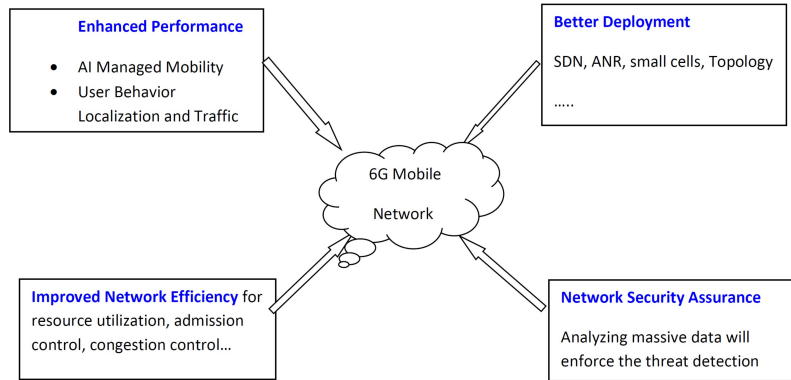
Enhanced Performance

- AI Managed Mobility
- User Behavior Localization and Traffic

Better Deployment

SDN, ANR, small cells, Topology

.....

6G Mobile Network

Improved Network Efficiency for resource utilization, admission control, congestion control...

Network Security Assurance

Analyzing massive data will enforce the threat detection